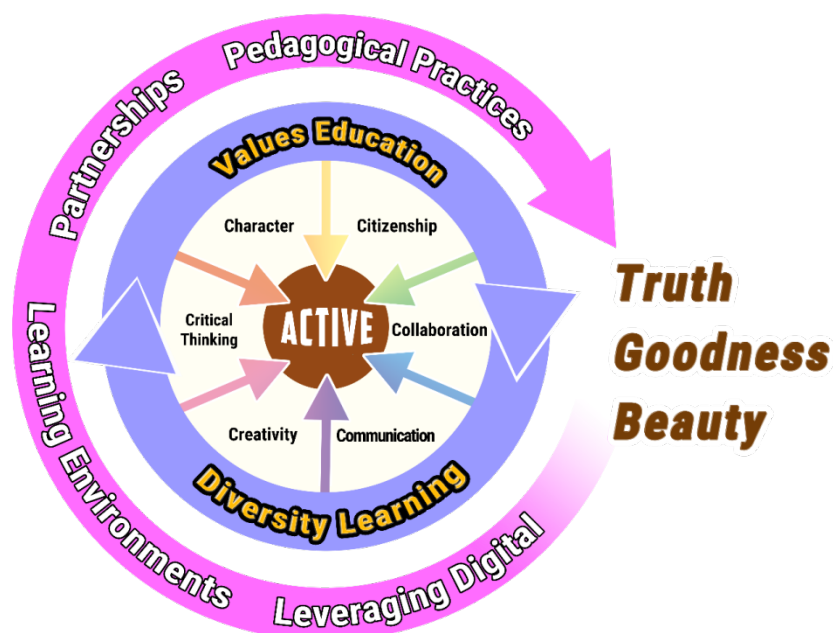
Pedagogical Practices
Partnerships
Learning Environments
Leveraging Digital

Values Education
Character
Citizenship
Critical Thinking
ACTIVE
Collaboration
Creativity
Communication
Diversity Learning

Truth
Goodness
Beauty